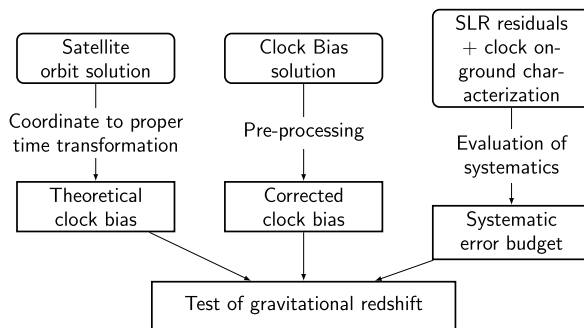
Satellite orbit solution

Coordinate to proper time transformation

Theoretical clock bias

Clock Bias solution

Pre-processing

Corrected clock bias

SLR residuals + clock on-ground characterization

Evaluation of systematics

Systematic error budget

Test of gravitational redshift